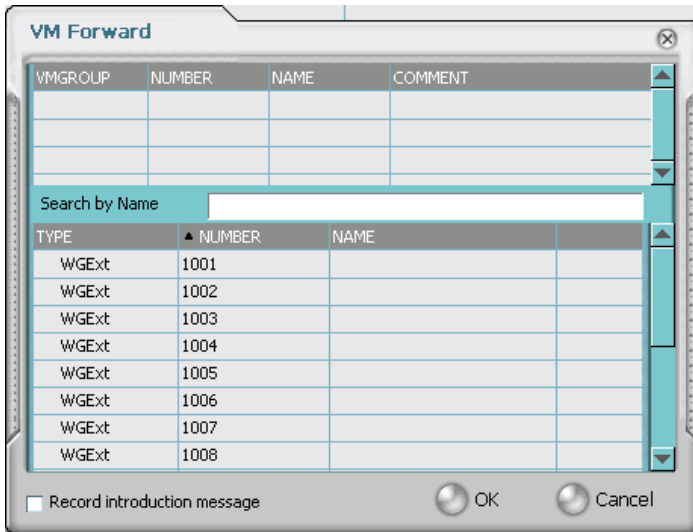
VM Forward

| VMGROUP | NUMBER | NAME | COMMENT |
|---|---|---|---|
| | | | |
| | | | |
| | | | |

Search by Name

| TYPE | ▲ NUMBER | NAME | |
|---|---|---|---|
| WGExt | 1001 | | |
| WGExt | 1002 | | |
| WGExt | 1003 | | |
| WGExt | 1004 | | |
| WGExt | 1005 | | |
| WGExt | 1006 | | |
| WGExt | 1007 | | |
| WGExt | 1008 | | |

Record introduction message

OK

Cancel